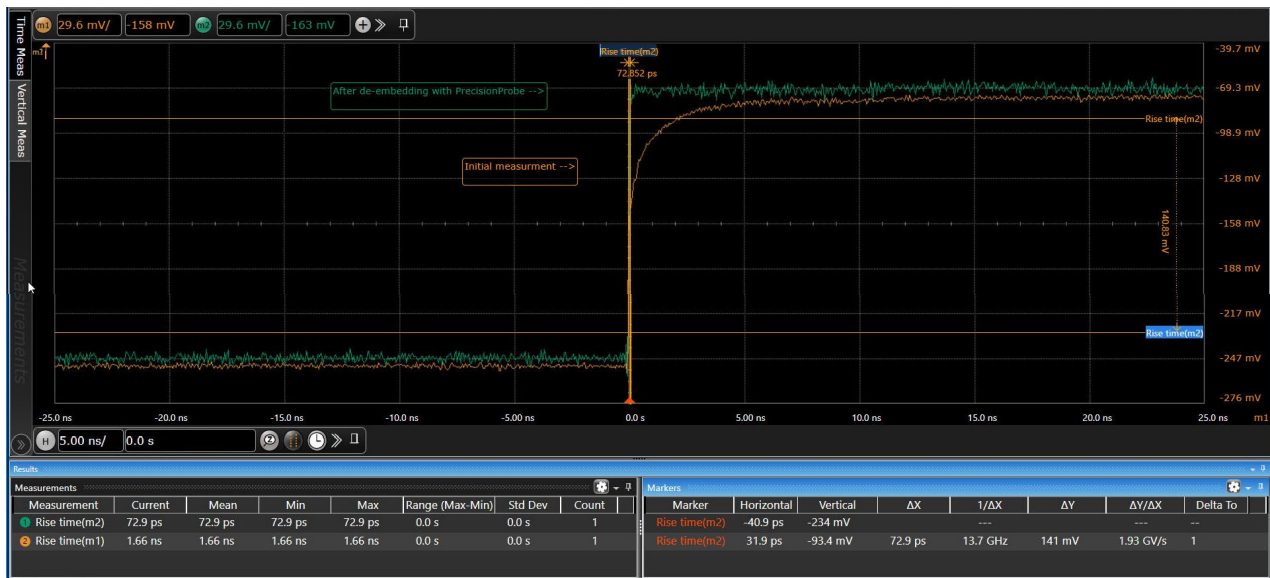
m1 29.6 mV/ -158 mV m2 29.6 mV/ -163 mV

Time Meas
Vertical Meas
Measurements

m1

Rise time(m2)
72.852 ps

After de-embedding with PrecisionProbe -->

Initial measurment -->

Rise time(m2)
140.83 mV
Rise time(m2)

-39.7 mV
-69.3 mV
-98.9 mV
-128 mV
-158 mV
-188 mV
-217 mV
-247 mV
-276 mV

-25.0 ns -20.0 ns -15.0 ns -10.0 ns -5.00 ns 0.0 s 5.00 ns 10.0 ns 15.0 ns 20.0 ns 25.0 ns m1

H 5.00 ns/ 0.0 s

Results

Measurements

| Measurement | Current | Mean | Min | Max | Range (Max-Min) | Std Dev | Count |
|---|---|---|---|---|---|---|---|
| 1 Rise time(m2) | 72.9 ps | 72.9 ps | 72.9 ps | 72.9 ps | 0.0 s | 0.0 s | 1 |
| 2 Rise time(m1) | 1.66 ns | 1.66 ns | 1.66 ns | 1.66 ns | 0.0 s | 0.0 s | 1 |

Markers

| Marker | Horizontal | Vertical | ΔX | 1/ΔX | ΔY | ΔY/ΔX | Delta To |
|---|---|---|---|---|---|---|---|
| Rise time(m2) | -40.9 ps | -234 mV | | --- | | --- | -- |
| Rise time(m2) | 31.9 ps | -93.4 mV | 72.9 ps | 13.7 GHz | 141 mV | 1.93 GV/s | 1 |